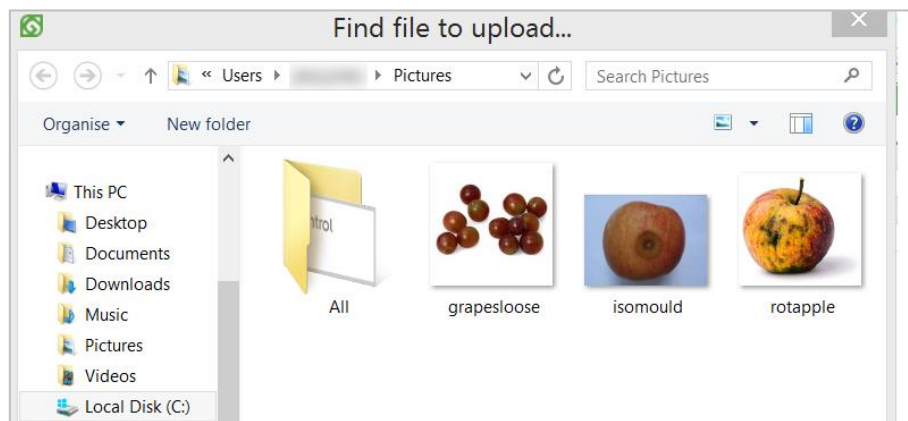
Find file to upload...

« Users ▸ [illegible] ▸ Pictures

Search Pictures

Organise ▾ New folder

This PC
Desktop
Documents
Downloads
Music
Pictures
Videos
Local Disk (C:)

ntrol

All

grapesloose

isomould

rotapple